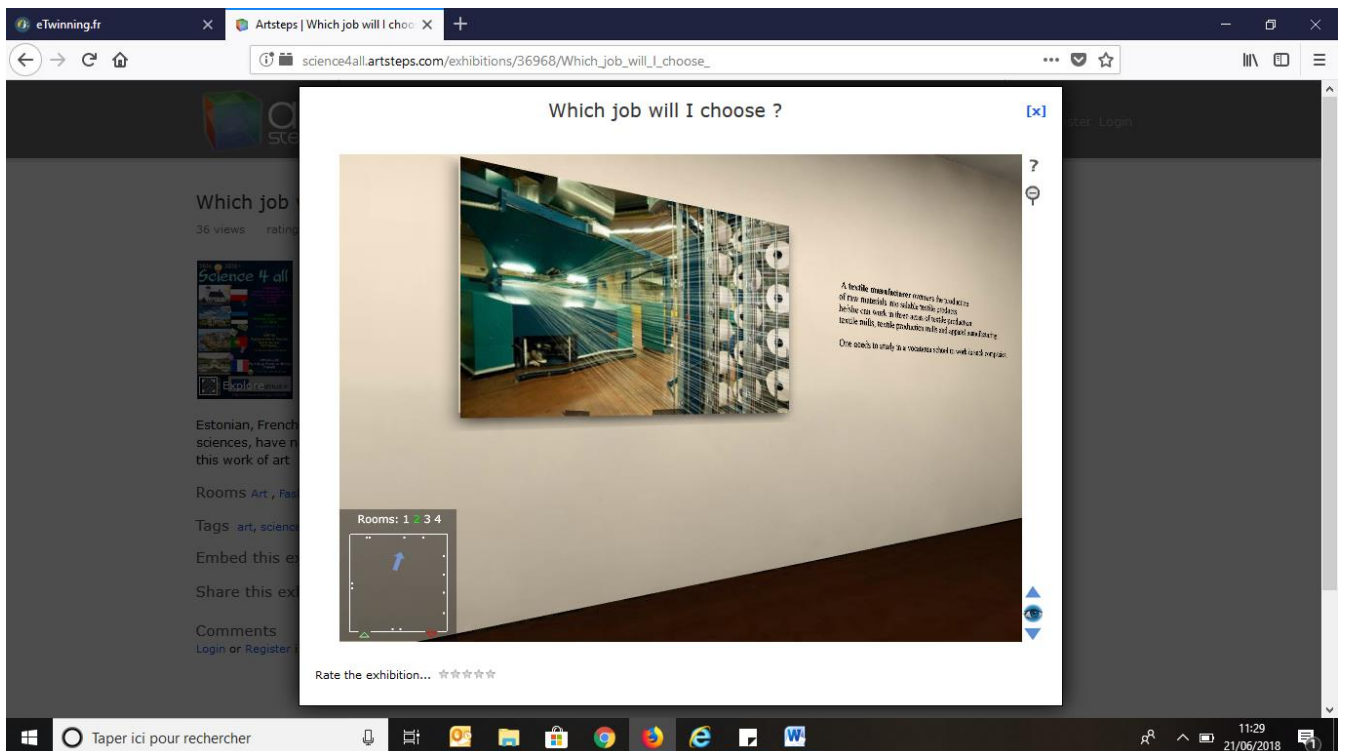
eTwinning.fr
Artsteps | Which job will I choo
science4all.artsteps.com/exhibitions/36968/Which_job_will_I_choose_

Which job will I choose ?
[x]

A textile manufacturer oversees the production of raw materials into salable textile products. he/she can work in three areas of textile production: textile mills, textile production mills and apparel manufacturing.

One needs to study in a vocational school to work in such companies.

Rooms: 1 2 3 4

Rate the exhibition...

Which job
36 views rating

Science 4 all
Explore

Estonian, French
sciences, have
this work of art

Rooms Art , Fas
Tags art, scienc
Embed this ex
Share this ex
Comments
Login or Register

ster Login

Taper ici pour rechercher
11:29
21/06/2018